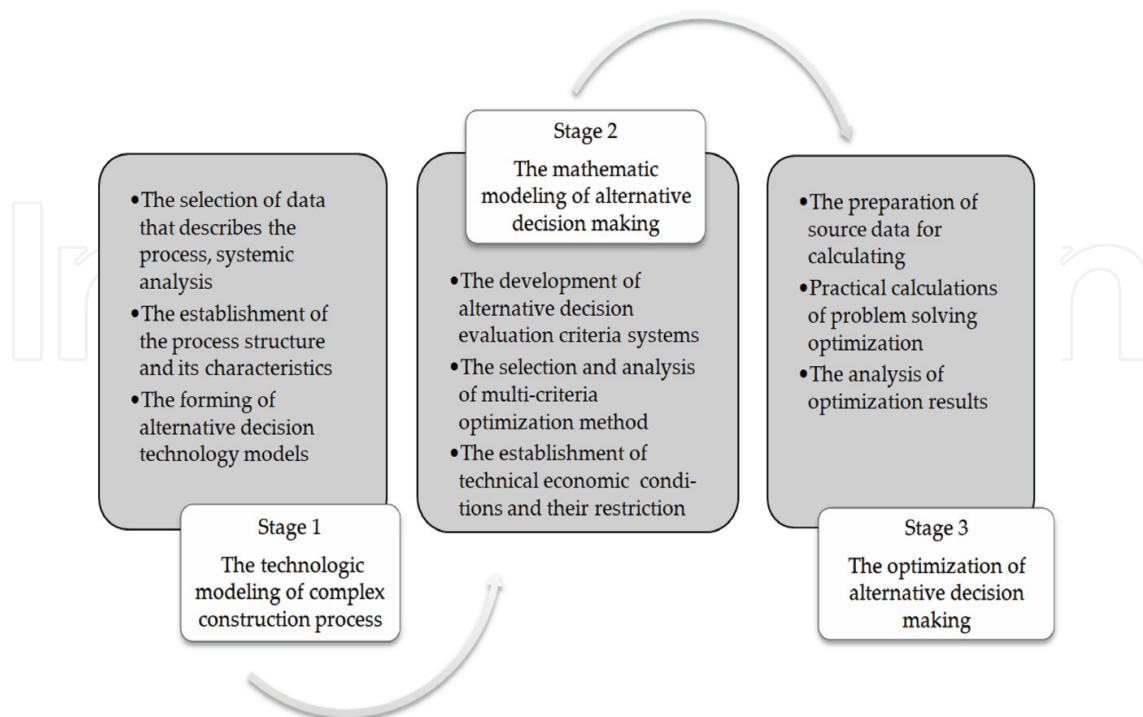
•The selection of data that describes the process, systemic analysis
•The establishment of the process structure and its characteristics
•The forming of alternative decision technology models

Stage 1
The technologic modeling of complex construction process

Stage 2
The mathematic modeling of alternative decision making

•The development of alternative decision evaluation criteria systems
•The selection and analysis of multi-criteria optimization method
•The establishment of technical economic conditions and their restriction

•The preparation of source data for calculating
•Practical calculations of problem solving optimization
•The analysis of optimization results

Stage 3
The optimization of alternative decision making